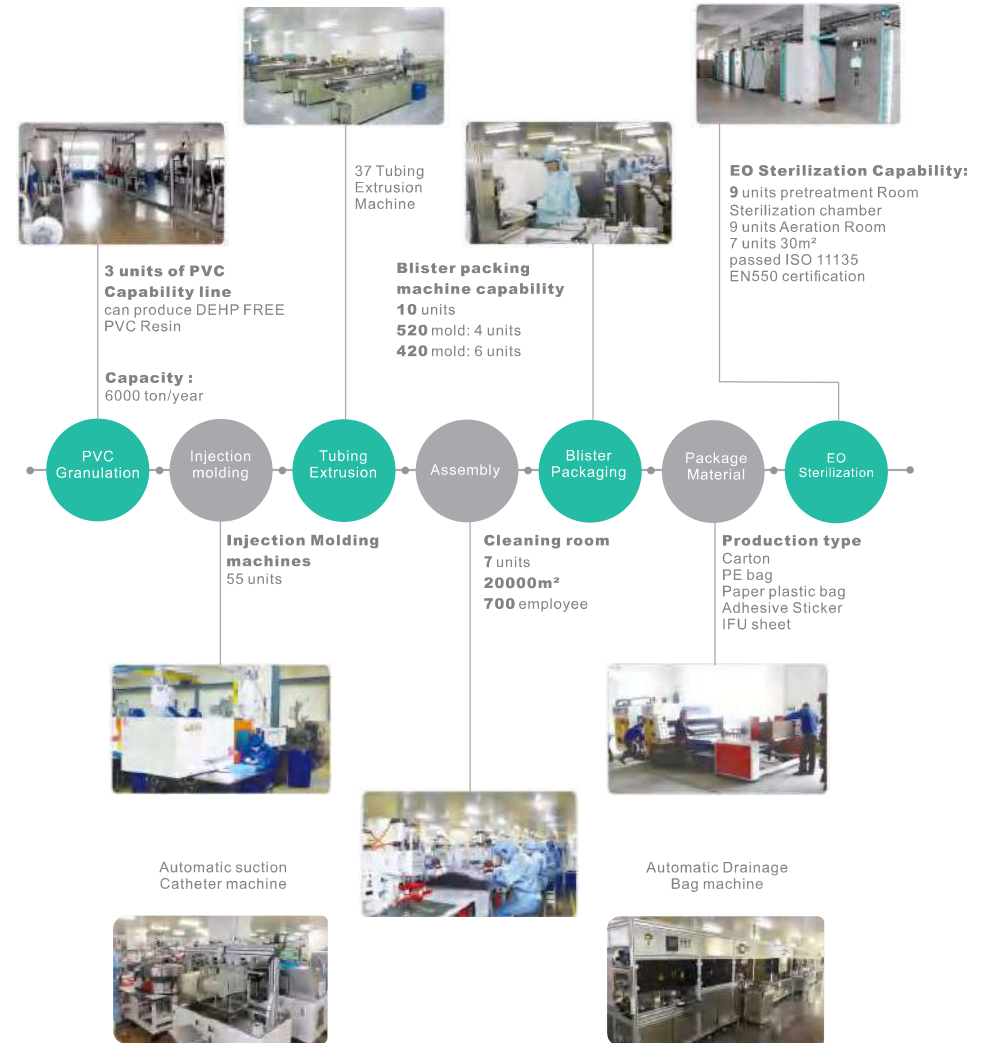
37 Tubing Extrusion Machine

EO Sterilization Capability:
9 units pretreatment Room
Sterilization chamber
9 units Aeration Room
7 units 30m²
passed ISO 11135
EN550 certification

3 units of PVC Capability line
can produce DEHP FREE PVC Resin

Capacity :
6000 ton/year

Blister packing machine capability
10 units
520 mold: 4 units
420 mold: 6 units

PVC Granulation

Injection molding

Tubing Extrusion

Assembly

Blister Packaging

Package Material

EO Sterilization

Injection Molding machines
55 units

Cleaning room
7 units
20000m²
700 employee

Production type
Carton
PE bag
Paper plastic bag
Adhesive Sticker
IFU sheet

Automatic suction Catheter machine

Automatic Drainage Bag machine